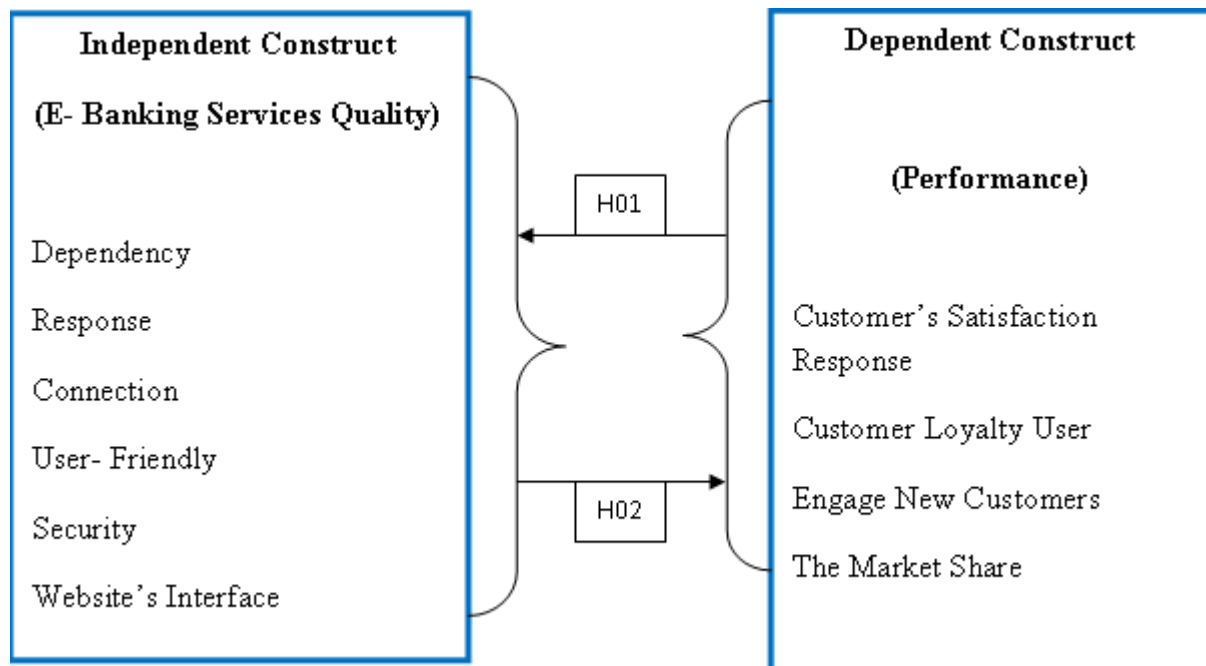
Independent Construct

(E- Banking Services Quality)

Dependency

Response

Connection

User- Friendly

Security

Website's Interface

H01

H02

Dependent Construct

(Performance)

Customer's Satisfaction Response

Customer Loyalty User

Engage New Customers

The Market Share